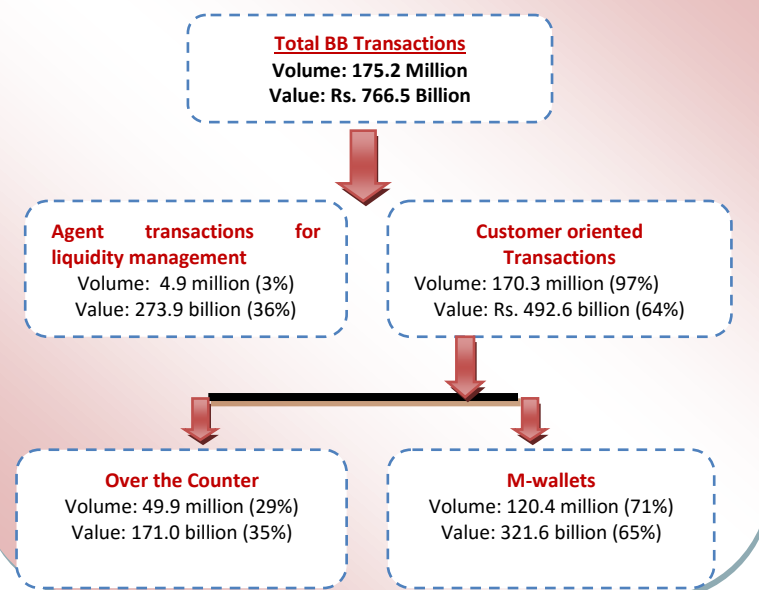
Total BB Transactions
Volume: 175.2 Million
Value: Rs. 766.5 Billion

Agent transactions for liquidity management
Volume: 4.9 million (3%)
Value: 273.9 billion (36%)

Customer oriented Transactions
Volume: 170.3 million (97%)
Value: Rs. 492.6 billion (64%)

Over the Counter
Volume: 49.9 million (29%)
Value: 171.0 billion (35%)

M-wallets
Volume: 120.4 million (71%)
Value: 321.6 billion (65%)